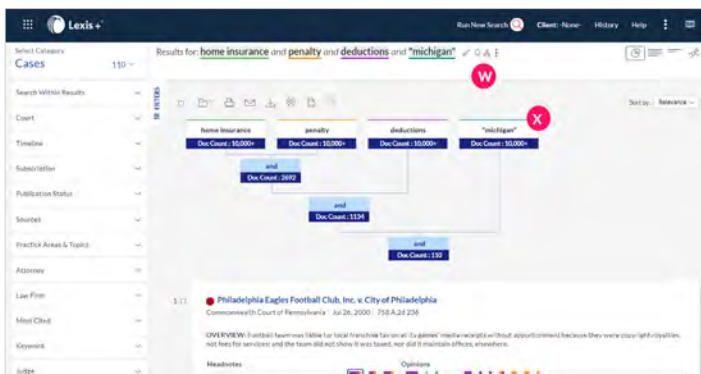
Lexis+

Run New Search Client: -None- History Help

Select Category
Cases 110

Results for: home insurance and penalty and deductions and "michigan"

W

Search Within Results
Court
Timeline
Subscription
Publication Status
Sources
Practice Areas & Topics
Attorney
Law Firm
Most Cited
Keyword
Judge

Sort by: Relevance

X

| home insurance | penalty | deductions | "michigan" |
|---|---|---|---|
| Doc Count : 10,000+ | Doc Count : 10,000+ | Doc Count : 10,000+ | Doc Count : 10,000+ |

and
Doc Count : 2692

and
Doc Count : 1134

and
Doc Count : 110

1

Philadelphia Eagles Football Club, Inc. v. City of Philadelphia

Commonwealth Court of Pennsylvania | Jul 26, 2000 | 758 A.2d 236

OVERVIEW: Football team was liable for local franchise tax on all its games' media receipts without apportionment because they were copyright royalties, not fees for services and the team did not show it was taxed, nor did it maintain offices, elsewhere.

Headnotes

Opinions